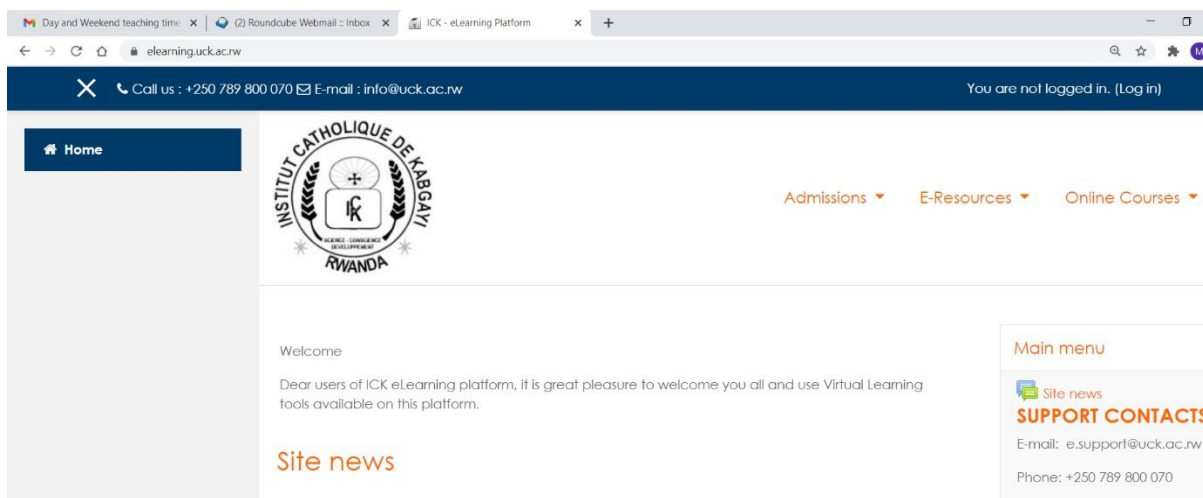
Day and Weekend teaching time × (2) Roundcube Webmail :: Inbox × ICK - eLearning Platform × +

elearning.uck.ac.rw

Call us : +250 789 800 070 E-mail : info@uck.ac.rw

You are not logged in. (Log in)

Home

INSTITUT CATHOLIQUE DE KABGAYI
ICK
SCIENCE - CONSCIENCE DEVELOPPEMENT
RWANDA

Admissions E-Resources Online Courses

Welcome

Dear users of ICK eLearning platform, it is great pleasure to welcome you all and use Virtual Learning tools available on this platform.

Site news

Main menu

Site news

SUPPORT CONTACTS

E-mail: e.support@uck.ac.rw

Phone: +250 789 800 070